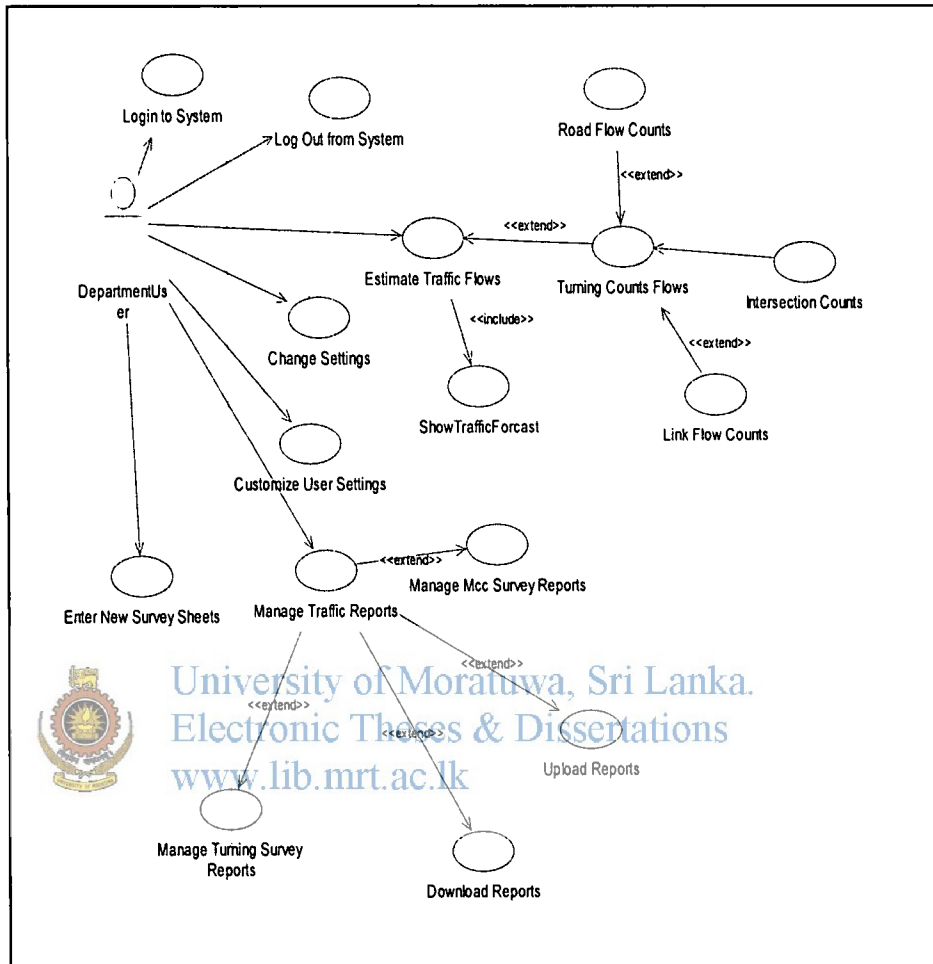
Login to System

Log Out from System

Road Flow Counts

<<extend>>

<<extend>>

DepartmentUser

Estimate Traffic Flows

Turning Counts Flows

Intersection Counts

<<include>>

<<extend>>

Change Settings

ShowTrafficForcast

Link Flow Counts

Customize User Settings

<<extend>>

Manage Mcc Survey Reports

Enter New Survey Sheets

Manage Traffic Reports

<<extend>>

University of Moratuwa, Sri Lanka.
Electronic Theses & Dissertations
www.lib.mrt.ac.lk

<<extend>>

<<extend>>

Upload Reports

Manage Turning Survey Reports

Download Reports